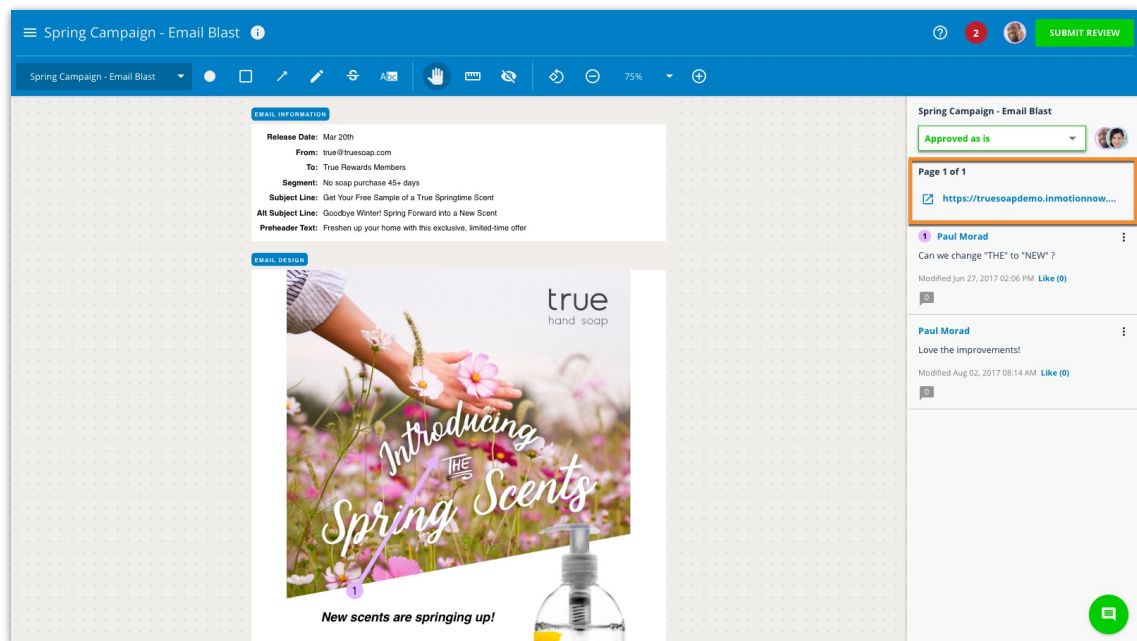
Spring Campaign - Email Blast

2

SUBMIT REVIEW

Spring Campaign - Email Blast

75%

EMAIL INFORMATION

Release Date: Mar 20th
From: true@truesoap.com
To: True Rewards Members
Segment: No soap purchase 45+ days
Subject Line: Get Your Free Sample of a True Springtime Scent
Alt Subject Line: Goodbye Winter! Spring Forward into a New Scent
Preheader Text: Freshen up your home with this exclusive, limited-time offer

EMAIL DESIGN

true
hand soap

Introducing THE Spring Scents

1

New scents are springing up!

Spring Campaign - Email Blast

Approved as is

Page 1 of 1

https://truesoapdemo.inmotionnow....

1 Paul Morad

Can we change "THE" to "NEW" ?

Modified Jun 27, 2017 02:06 PM Like (0)

0

Paul Morad

Love the improvements!

Modified Aug 02, 2017 08:14 AM Like (0)

0